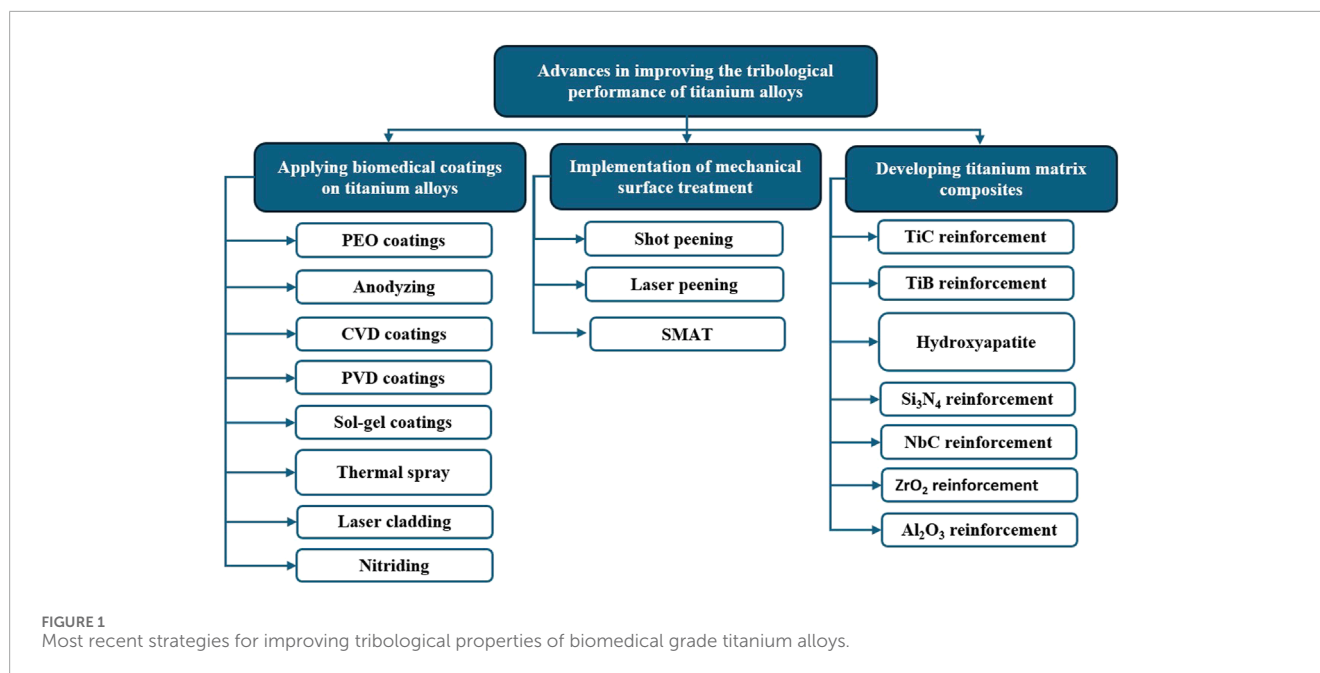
Advances in improving the tribological performance of titanium alloys

Applying biomedical coatings on titanium alloys

PEO coatings

Anodyzing

CVD coatings

PVD coatings

Sol-gel coatings

Thermal spray

Laser cladding

Nitriding

Implementation of mechanical surface treatment

Shot peening

Laser peening

SMAT

Developing titanium matrix composites

TiC reinforcement

TiB reinforcement

Hydroxyapatite

$Si_3N_4$ reinforcement

NbC reinforcement

$ZrO_2$ reinforcement

$Al_2O_3$ reinforcement

FIGURE 1
Most recent strategies for improving tribological properties of biomedical grade titanium alloys.